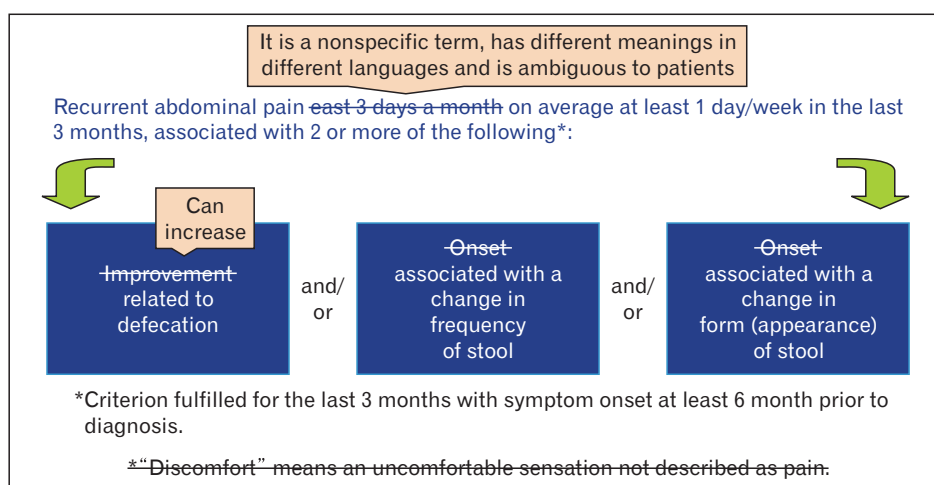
It is a nonspecific term, has different meanings in different languages and is ambiguous to patients

Recurrent abdominal pain ~~east 3 days a month~~ on average at least 1 day/week in the last 3 months, associated with 2 or more of the following*:

Can increase

~~Improvement~~ related to defecation

and/ or

~~Onset~~ associated with a change in frequency of stool

and/ or

~~Onset~~ associated with a change in form (appearance) of stool

*Criterion fulfilled for the last 3 months with symptom onset at least 6 month prior to diagnosis.

~~*"Discomfort" means an uncomfortable sensation not described as pain.~~